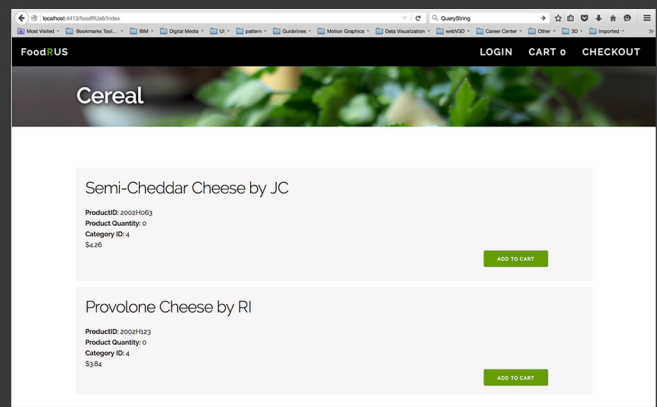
localhost:4413/foodRUs6/index
QueryString
Most Visited Bookmarks Tool... IBM Digital Media UI pattern Guidelines Motion Graphics Data Visualization webVR Career Center Other 3D Imported

FoodRUS
LOGIN CART 0 CHECKOUT

Cereal

Semi-Cheddar Cheese by JC

ProductID: 2002H063
Product Quantity: 0
Category ID: 4
$4.26

ADD TO CART

Provolone Cheese by RI

ProductID: 2002H123
Product Quantity: 0
Category ID: 4
$3.84

ADD TO CART